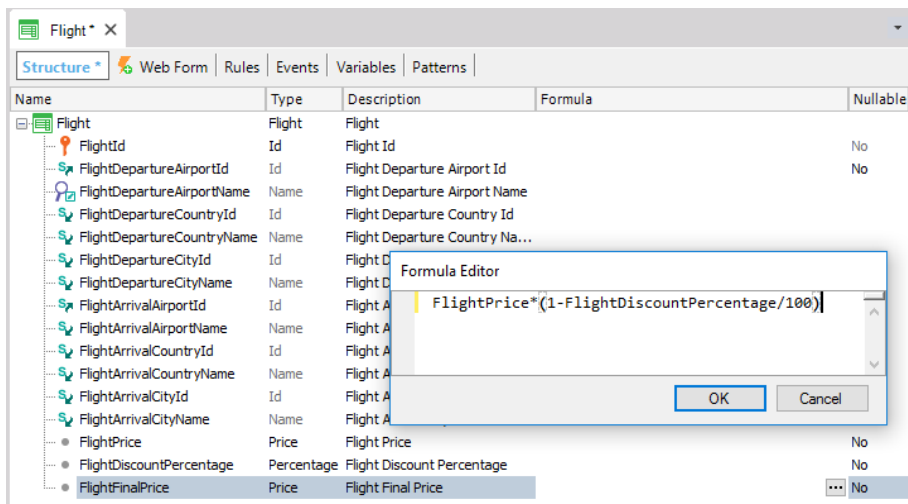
Flight* ×

Structure * | Web Form | Rules | Events | Variables | Patterns

| Name | Type | Description | Formula | Nullable |
|---|---|---|---|---|
| Flight | Flight | Flight | | |
| FlightId | Id | Flight Id | | No |
| FlightDepartureAirportId | Id | Flight Departure Airport Id | | No |
| FlightDepartureAirportName | Name | Flight Departure Airport Name | | |
| FlightDepartureCountryId | Id | Flight Departure Country Id | | |
| FlightDepartureCountryName | Name | Flight Departure Country Na... | | |
| FlightDepartureCityId | Id | Flight D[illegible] | | |
| FlightDepartureCityName | Name | Flight D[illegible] | | |
| FlightArrivalAirportId | Id | Flight A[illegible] | | |
| FlightArrivalAirportName | Name | Flight A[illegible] | | |
| FlightArrivalCountryId | Id | Flight A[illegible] | | |
| FlightArrivalCountryName | Name | Flight A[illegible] | | |
| FlightArrivalCityId | Id | Flight A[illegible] | | |
| FlightArrivalCityName | Name | Flight A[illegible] | | |
| FlightPrice | Price | Flight Price | | No |
| FlightDiscountPercentage | Percentage | Flight Discount Percentage | | No |
| FlightFinalPrice | Price | Flight Final Price | ... | No |

Formula Editor

FlightPrice*(1-FlightDiscountPercentage/100)

OK Cancel